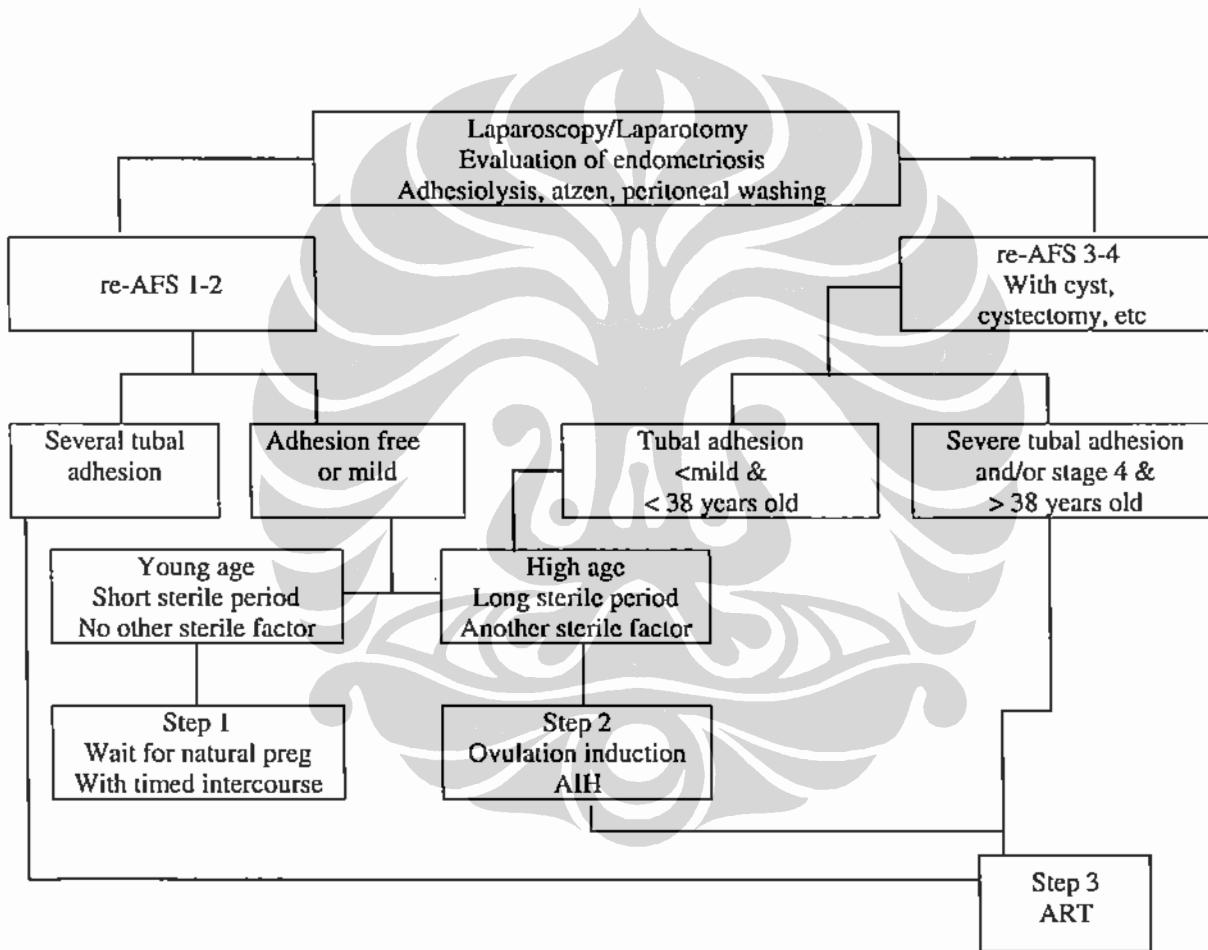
Laparoscopy/Laparotomy
Evaluation of endometriosis
Adhesiolysis, atzen, peritoneal washing

re-AFS 1-2

re-AFS 3-4
With cyst,
cystectomy, etc

Several tubal adhesion

Adhesion free or mild

Tubal adhesion
<mild &
< 38 years old

Severe tubal adhesion
and/or stage 4 &
> 38 years old

Young age
Short sterile period
No other sterile factor

High age
Long sterile period
Another sterile factor

Step 1
Wait for natural preg
With timed intercourse

Step 2
Ovulation induction
AIH

Step 3
ART